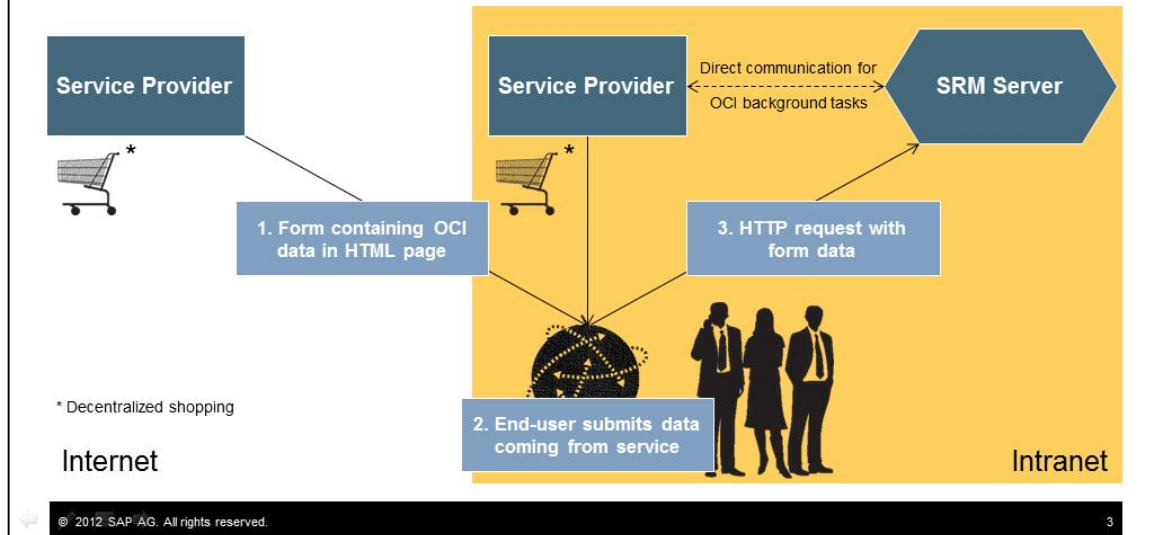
Service Provider

*

Service Provider

Direct communication for OCI background tasks

SRM Server

*

1. Form containing OCI data in HTML page

3. HTTP request with form data

* Decentralized shopping

2. End-user submits data coming from service

Internet

Intranet

© 2012 SAP AG. All rights reserved.

3